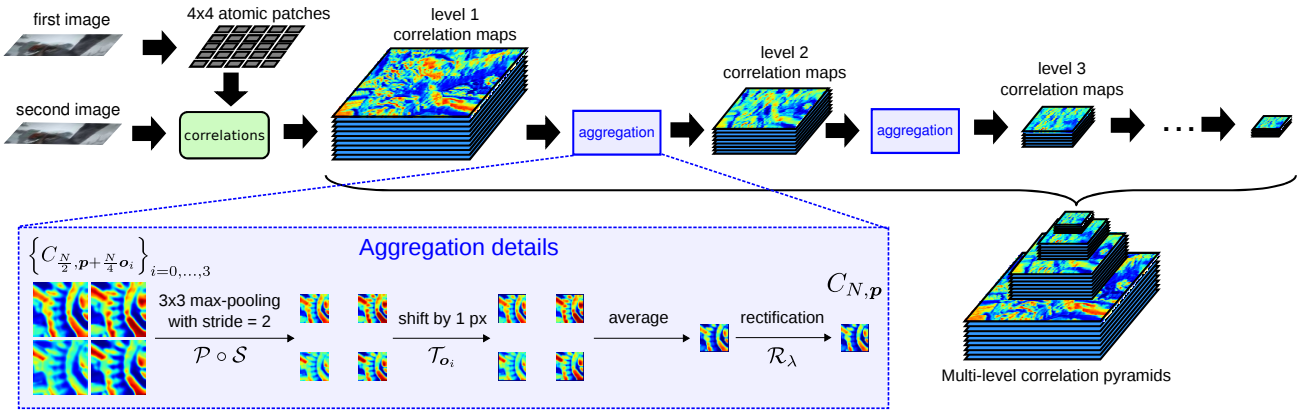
first image

4x4 atomic patches

level 1 correlation maps

second image

correlations

aggregation

level 2 correlation maps

aggregation

level 3 correlation maps

...

Aggregation details

$\left\{C_{\frac{N}{2},\boldsymbol{p}+\frac{N}{4}\boldsymbol{o}_i}\right\}_{i=0,\ldots,3}$

$C_{N,\boldsymbol{p}}$

3x3 max-pooling with stride = 2

$\mathcal{P} \circ \mathcal{S}$

shift by 1 px

$\mathcal{T}_{\boldsymbol{o}_i}$

average

rectification

$\mathcal{R}_\lambda$

Multi-level correlation pyramids